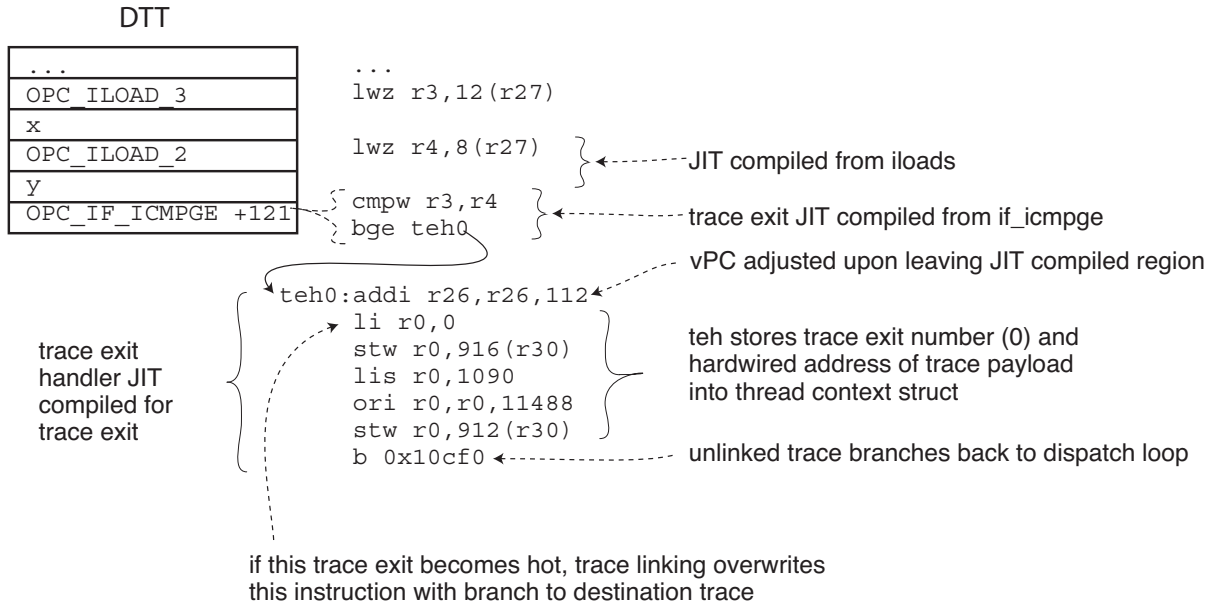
DTT

| ... |
|---|
| OPC_ILOAD_3 |
| x |
| OPC_ILOAD_2 |
| y |
| OPC_IF_ICMPGE +121 |

...
lwz r3,12(r27)
lwz r4,8(r27)
cmpw r3,r4
bge teh0

JIT compiled from iloads

trace exit JIT compiled from if_icmpge

vPC adjusted upon leaving JIT compiled region

teh0:addi r26,r26,112
li r0,0
stw r0,916(r30)
lis r0,1090
ori r0,r0,11488
stw r0,912(r30)
b 0x10cf0

trace exit handler JIT compiled for trace exit

teh stores trace exit number (0) and hardwired address of trace payload into thread context struct

unlinked trace branches back to dispatch loop

if this trace exit becomes hot, trace linking overwrites this instruction with branch to destination trace